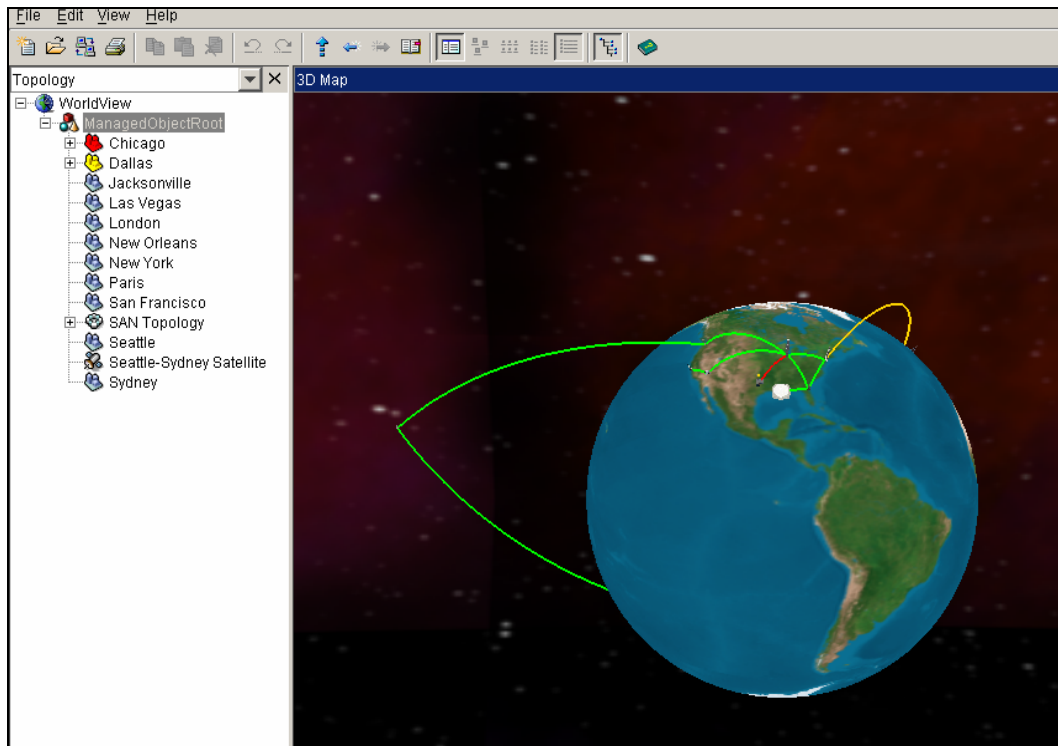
File Edit View Help

Topology

3D Map

WorldView
ManagedObjectRoot
Chicago
Dallas
Jacksonville
Las Vegas
London
New Orleans
New York
Paris
San Francisco
SAN Topology
Seattle
Seattle-Sydney Satellite
Sydney